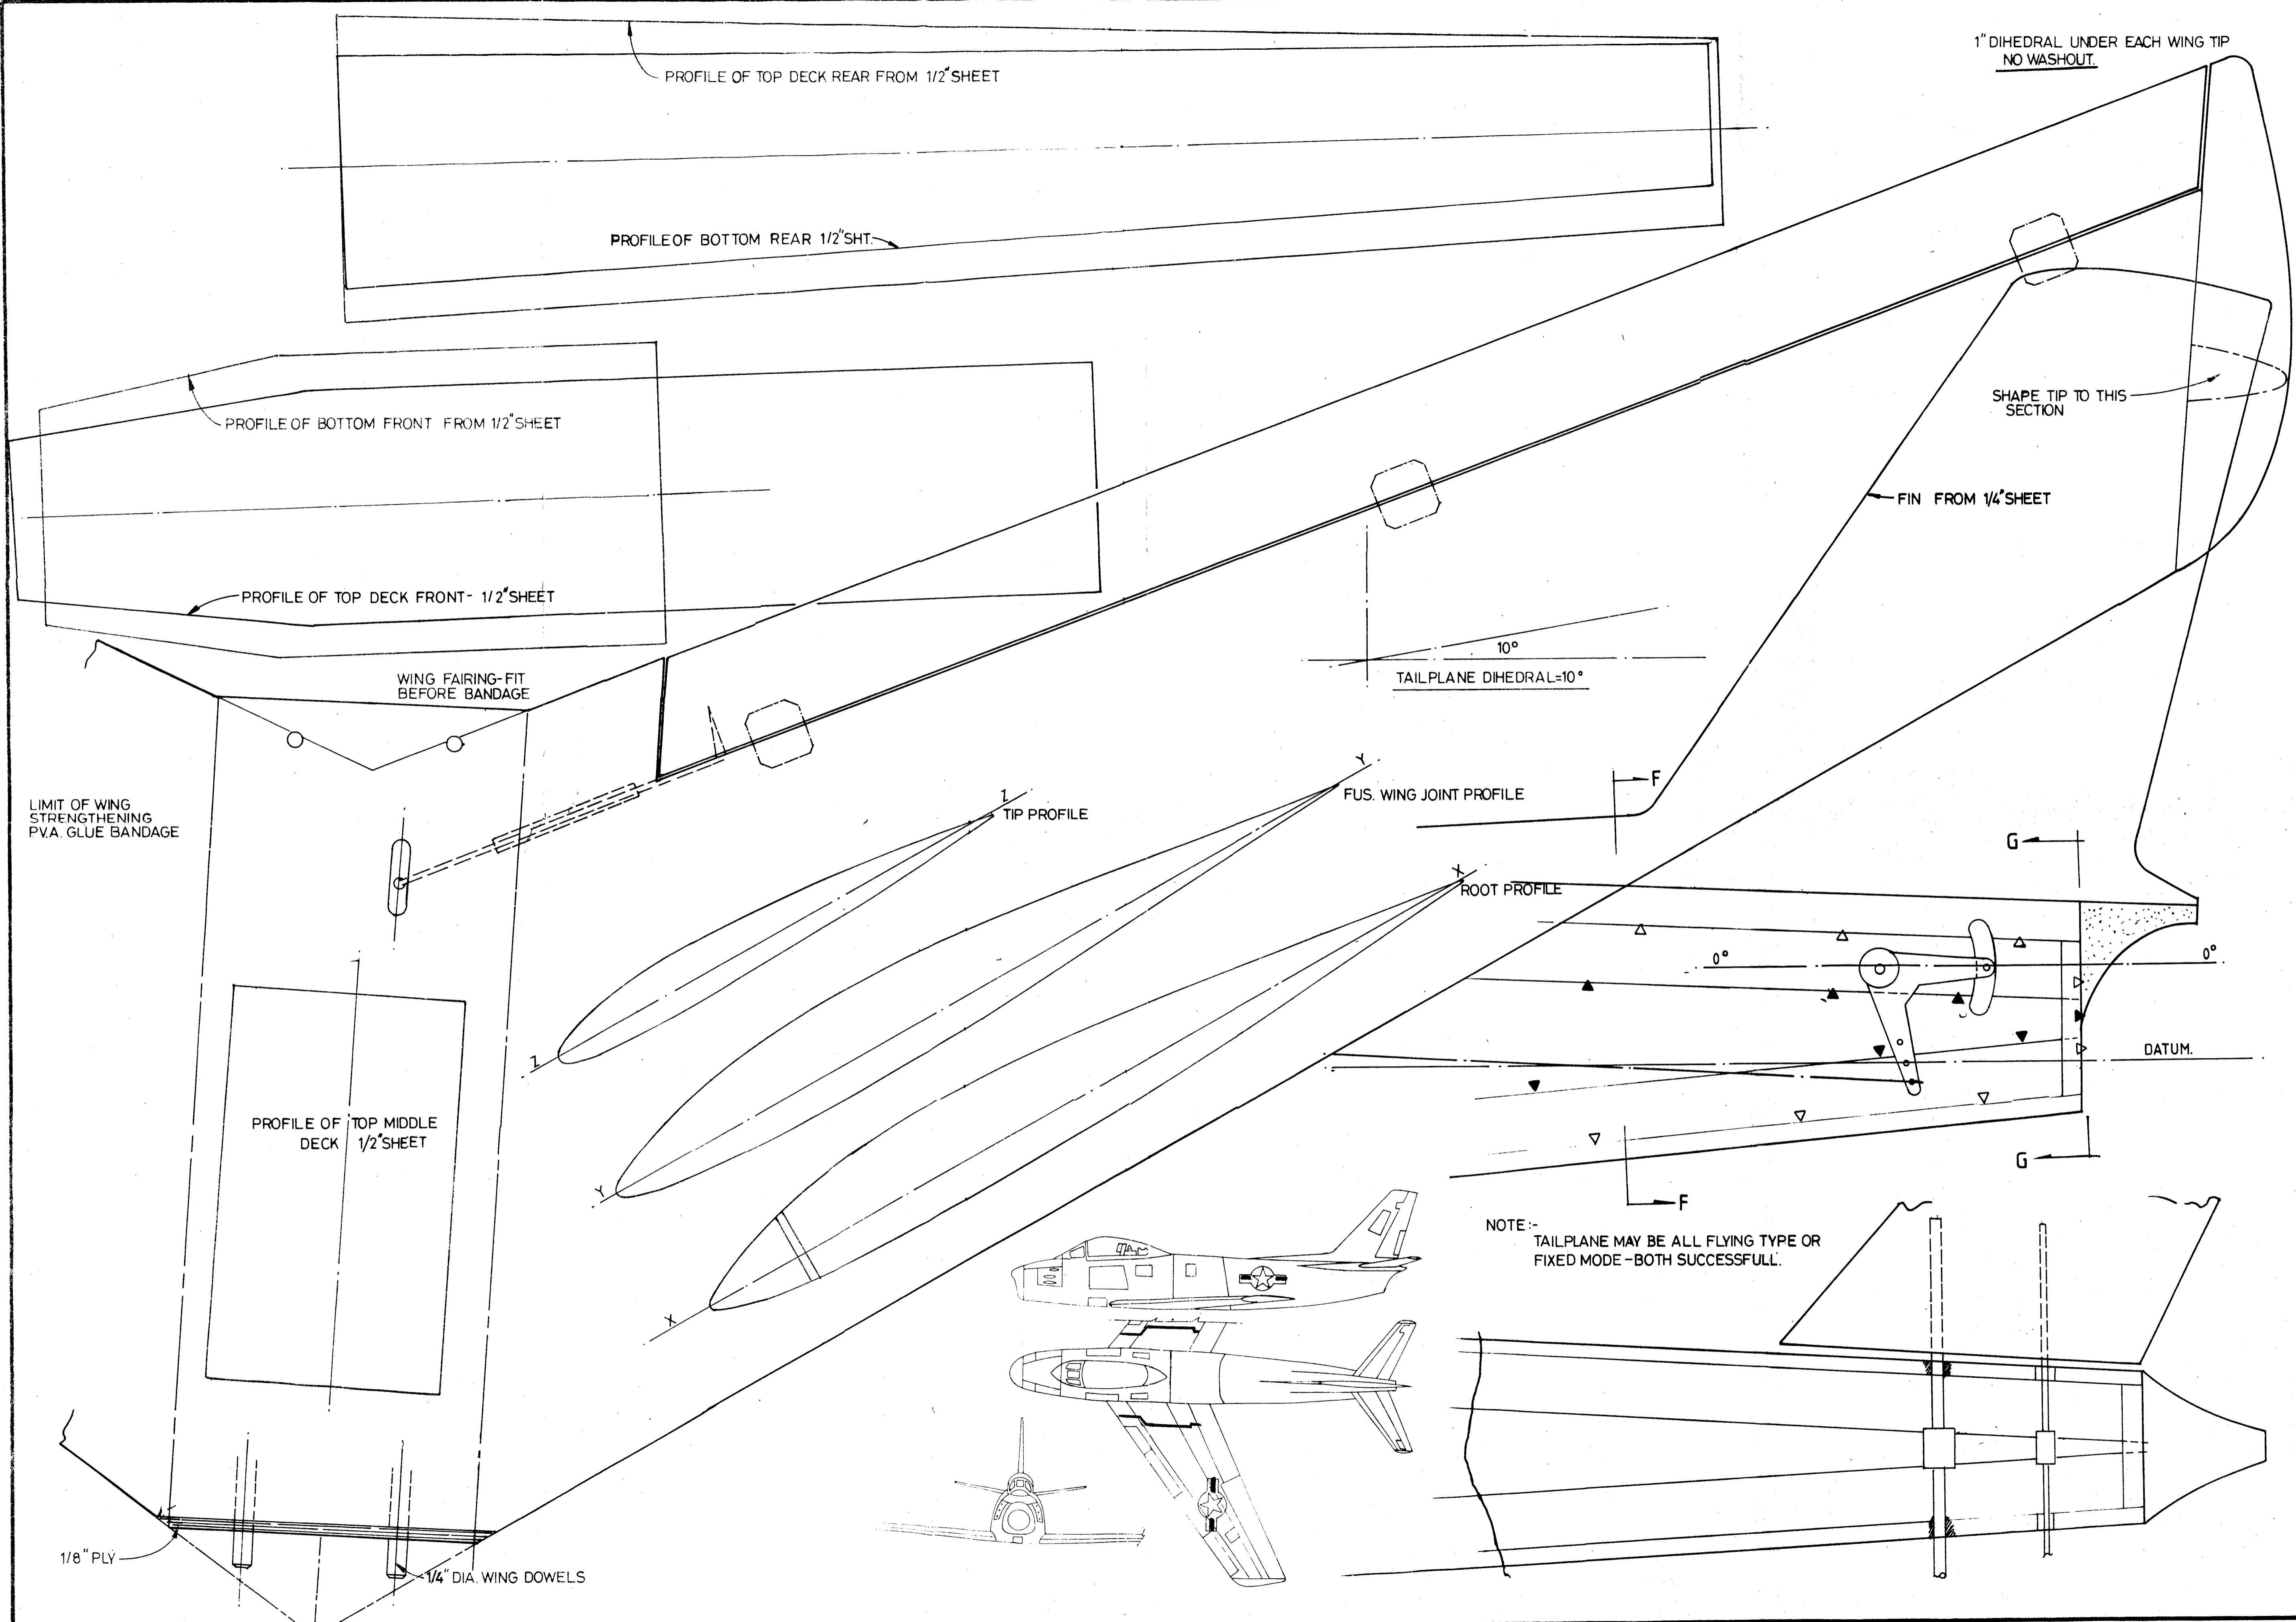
PROFILE OF TOP DECK REAR FROM 1/2" SHEET

1" DIHEDRAL UNDER EACH WING TIP
NO WASHOUT.

PROFILE OF BOTTOM REAR 1/2" SHT.

PROFILE OF BOTTOM FRONT FROM 1/2" SHEET

SHAPE TIP TO THIS SECTION

FIN FROM 1/4" SHEET

PROFILE OF TOP DECK FRONT - 1/2" SHEET

10°
TAILPLANE DIHEDRAL=10°

WING FAIRING-FIT BEFORE BANDAGE

LIMIT OF WING STRENGTHENING P.V.A. GLUE BANDAGE

Z
TIP PROFILE

Y
FUS. WING JOINT PROFILE

F

G

X
ROOT PROFILE

0°

0°

DATUM.

Z

Y

X

PROFILE OF TOP MIDDLE DECK 1/2" SHEET

G

F

NOTE:-
TAILPLANE MAY BE ALL FLYING TYPE OR FIXED MODE - BOTH SUCCESSFULL.

1/8" PLY

1/4" DIA. WING DOWELS